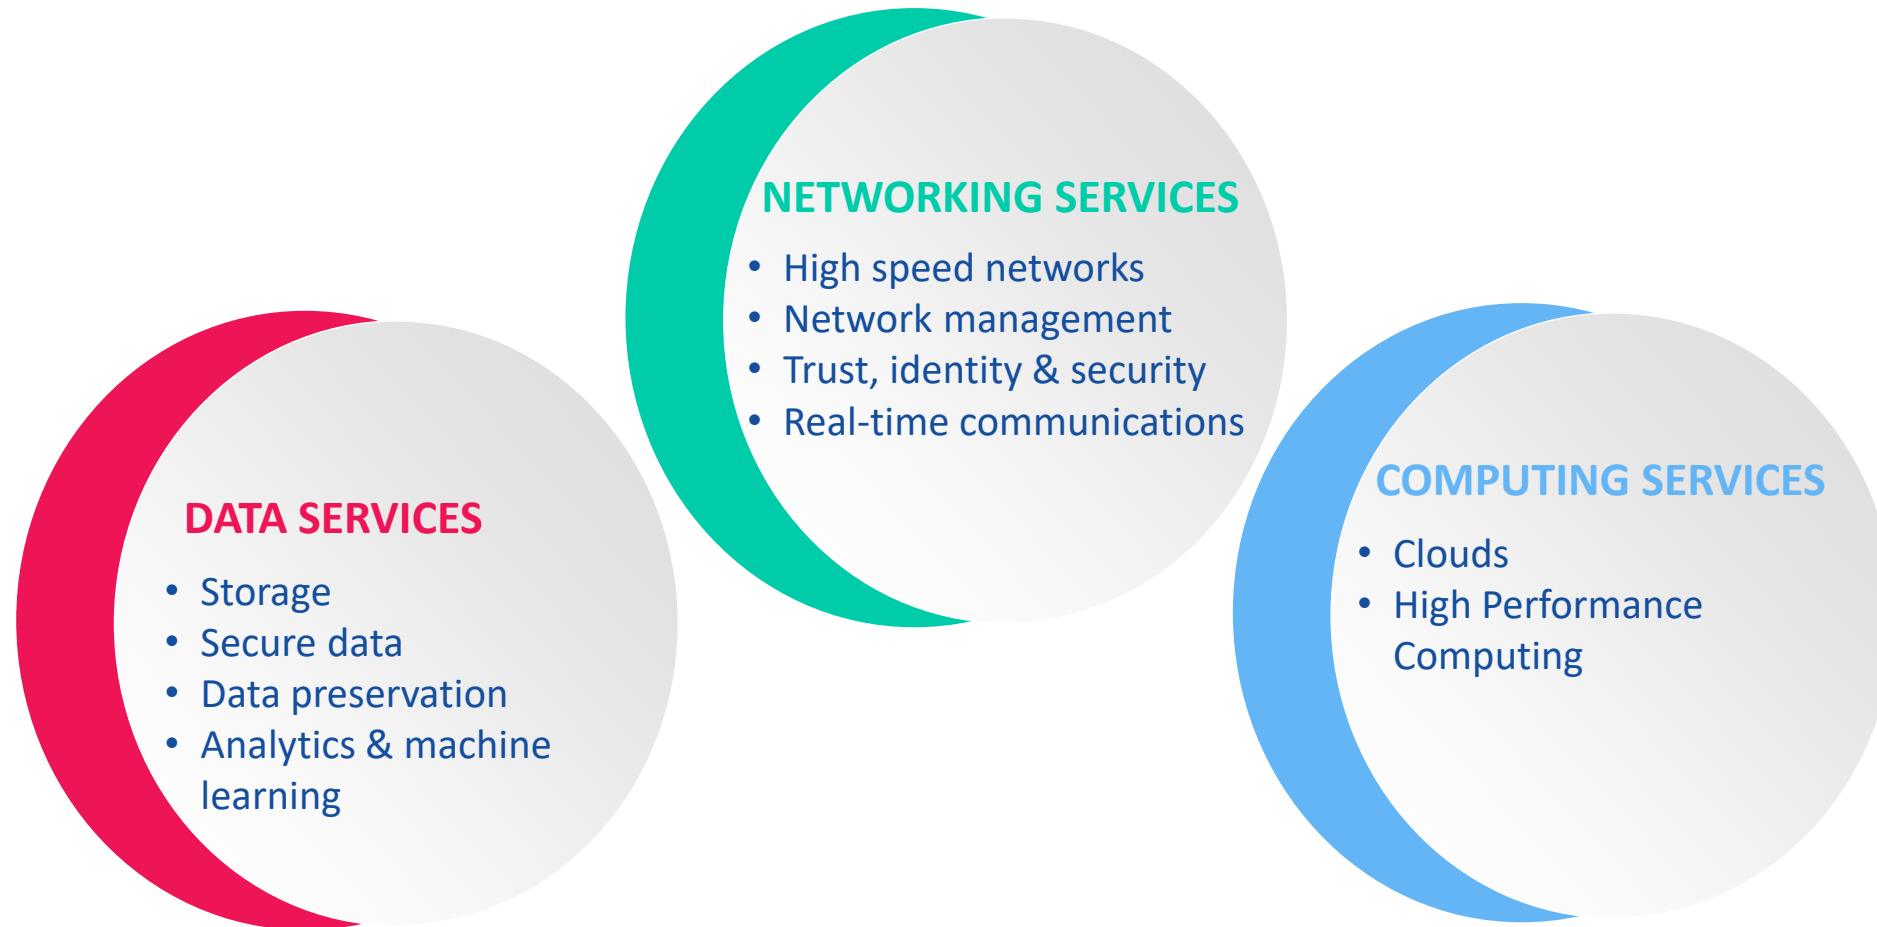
NETWORKING SERVICES

- High speed networks
- Network management
- Trust, identity & security
- Real-time communications

DATA SERVICES

- Storage
- Secure data
- Data preservation
- Analytics & machine learning

COMPUTING SERVICES

- Clouds
- High Performance Computing